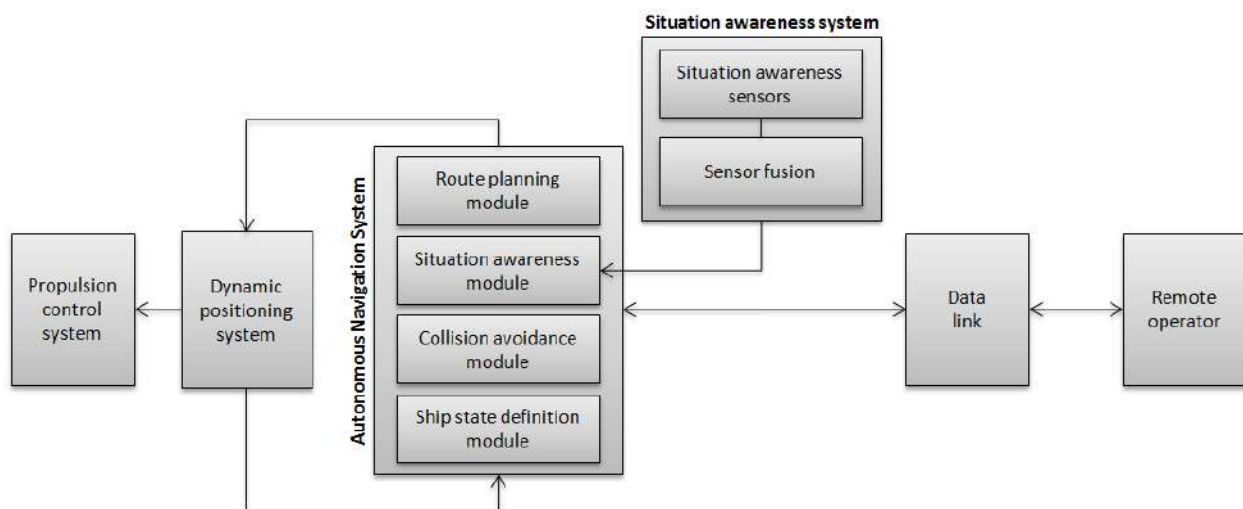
Situation awareness system

Situation awareness sensors

Sensor fusion

Autonomous Navigation System

Route planning module

Situation awareness module

Collision avoidance module

Ship state definition module

Propulsion control system

Dynamic positioning system

Data link

Remote operator